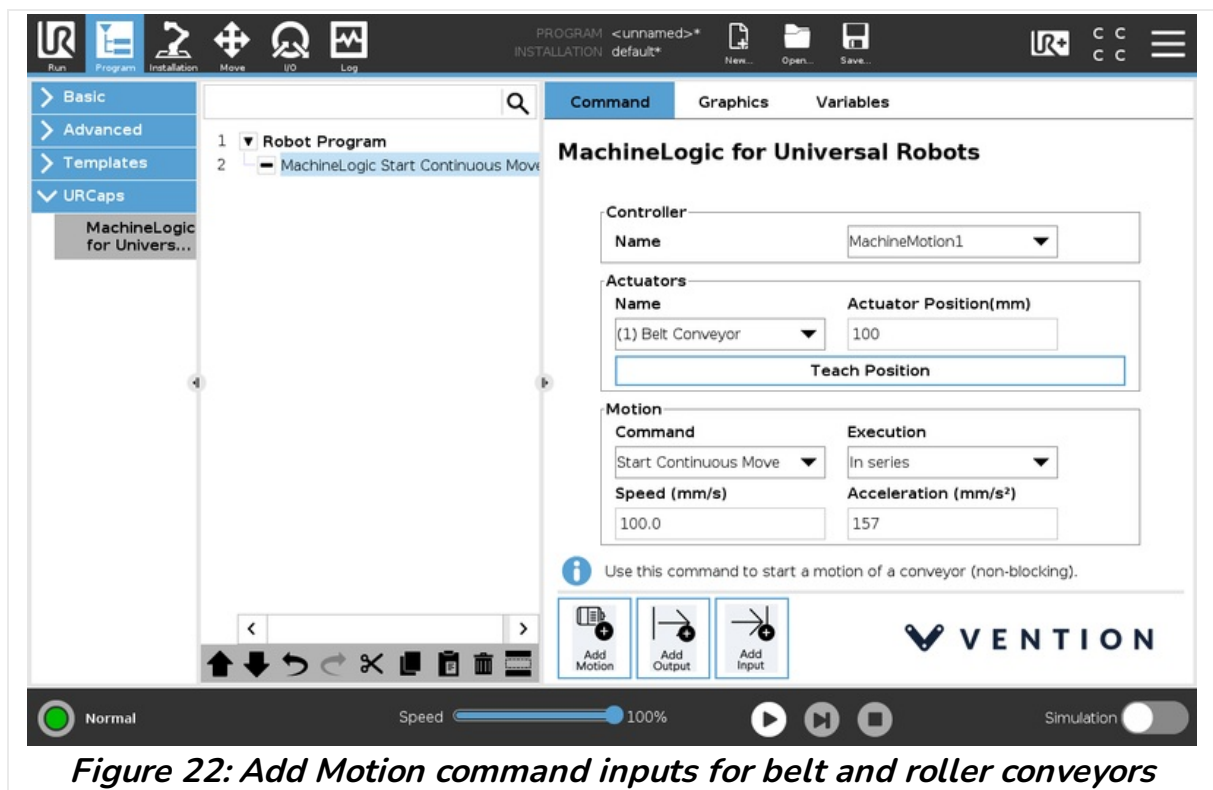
Run Program Installation Move I/O Log

PROGRAM <unnamed>*
INSTALLATION default*

New... Open... Save...

C C
C C

Basic
Advanced
Templates
URCaps
MachineLogic for Univers...

1 Robot Program
2 MachineLogic Start Continuous Move

Command Graphics Variables

MachineLogic for Universal Robots

Controller
Name MachineMotion1

Actuators
Name Actuator Position(mm)
(1) Belt Conveyor 100
Teach Position

Motion
Command Execution
Start Continuous Move In series
Speed (mm/s) Acceleration (mm/s²)
100.0 157

Use this command to start a motion of a conveyor (non-blocking).

Add Motion
Add Output
Add Input

VENTION

Normal
Speed 100%
Simulation

Figure 22: Add Motion command inputs for belt and roller conveyors